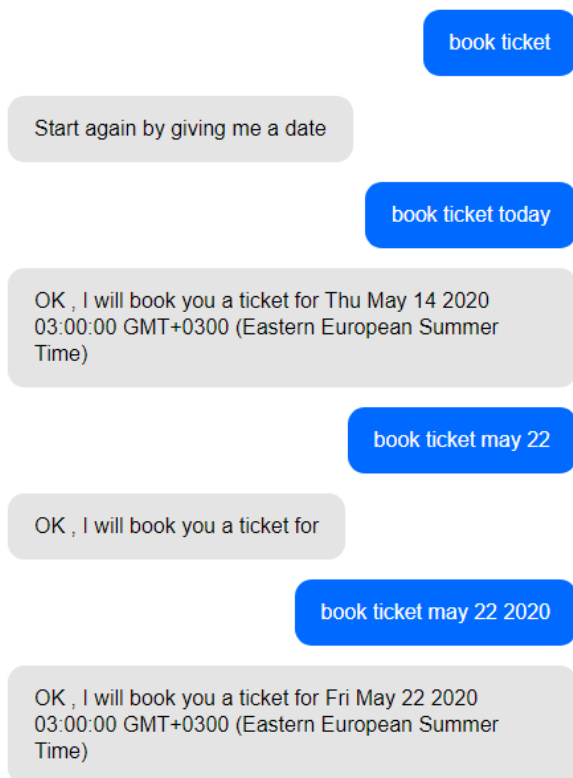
book ticket

Start again by giving me a date

book ticket today

OK , I will book you a ticket for Thu May 14 2020 03:00:00 GMT+0300 (Eastern European Summer Time)

book ticket may 22

OK , I will book you a ticket for

book ticket may 22 2020

OK , I will book you a ticket for Fri May 22 2020 03:00:00 GMT+0300 (Eastern European Summer Time)